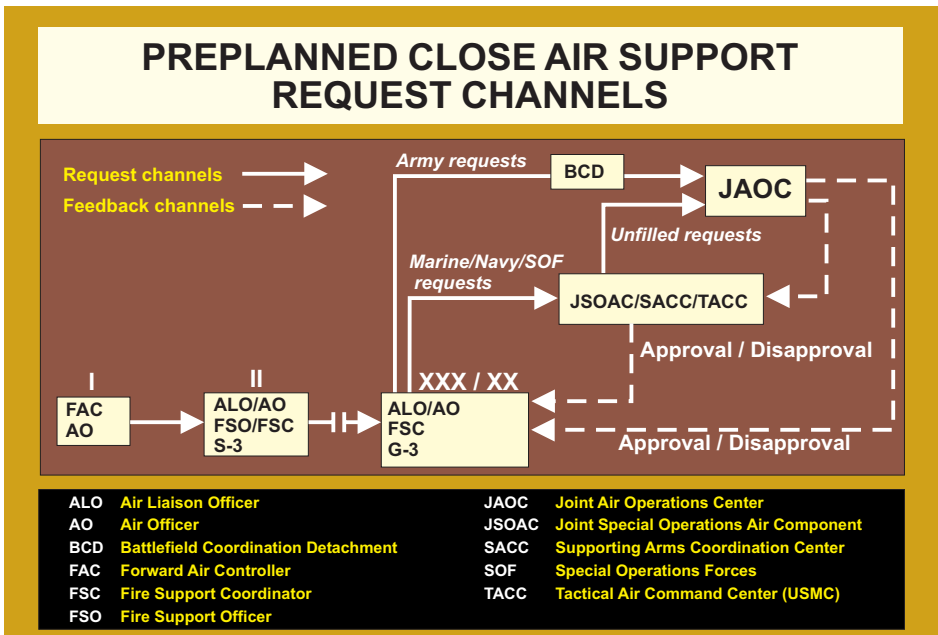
PREPLANNED CLOSE AIR SUPPORT REQUEST CHANNELS

Request channels

Feedback channels

Army requests

BCD

JAOC

Unfilled requests

Marine/Navy/SOF requests

JSOAC/SACC/TACC

Approval / Disapproval

I

FAC
AO

II

ALO/AO
FSO/FSC
S-3

XXX / XX

ALO/AO
FSC
G-3

Approval / Disapproval

| | | | |
|---|---|---|---|
| ALO | Air Liaison Officer | JAOC | Joint Air Operations Center |
| AO | Air Officer | JSOAC | Joint Special Operations Air Component |
| BCD | Battlefield Coordination Detachment | SACC | Supporting Arms Coordination Center |
| FAC | Forward Air Controller | SOF | Special Operations Forces |
| FSC | Fire Support Coordinator | TACC | Tactical Air Command Center (USMC) |
| FSO | Fire Support Officer | | |